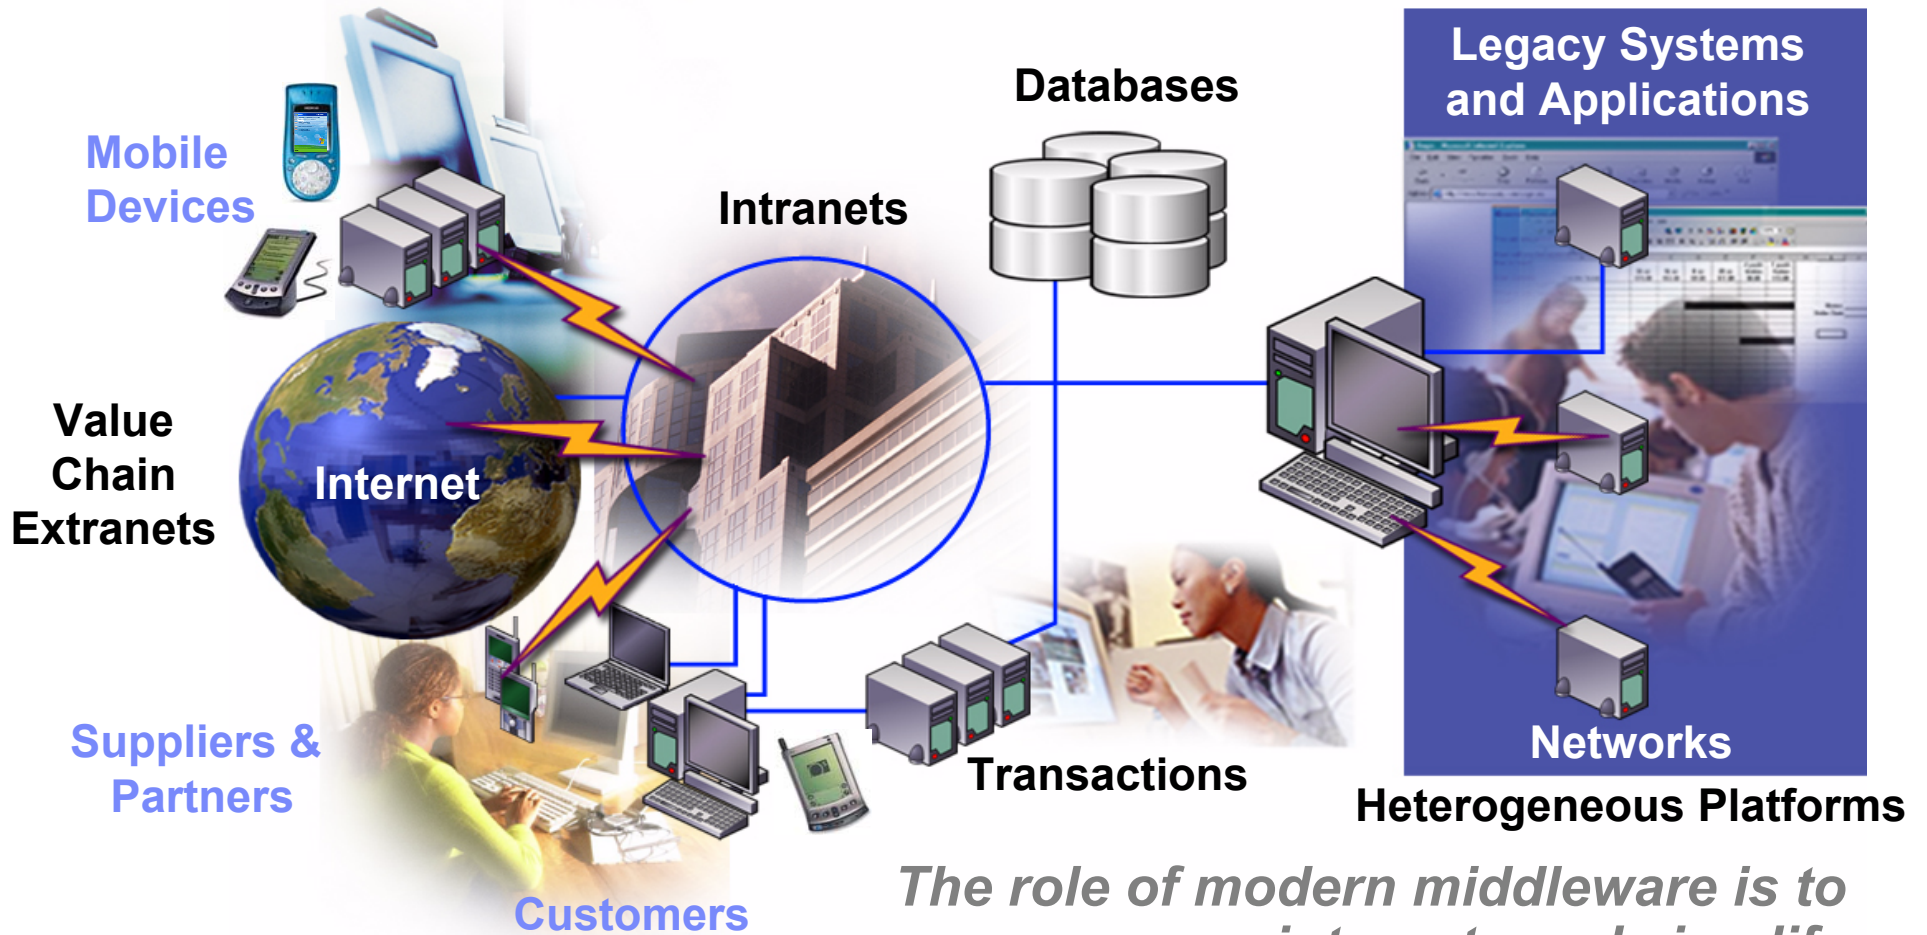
Legacy Systems and Applications

Databases

Mobile Devices

Intranets

Value Chain Extranets

Internet

Networks

Suppliers & Partners

Transactions

Heterogeneous Platforms

Customers

The role of modern middleware is to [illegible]